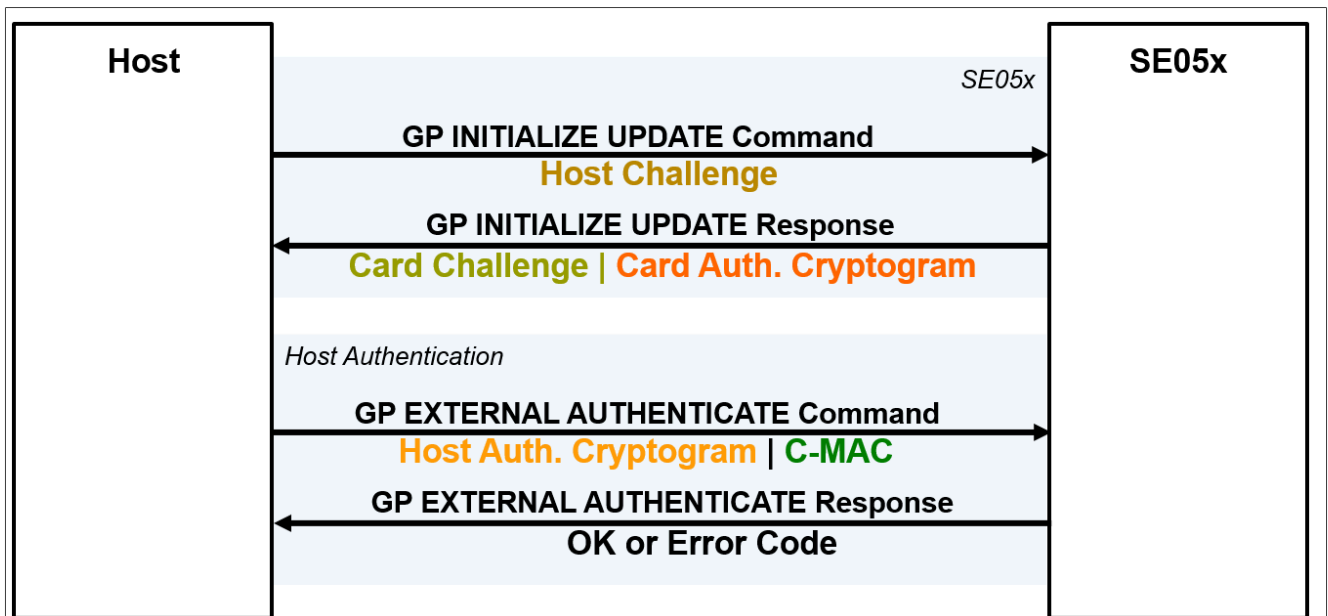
Host

SE05x

SE05x

GP INITIALIZE UPDATE Command
Host Challenge

GP INITIALIZE UPDATE Response
Card Challenge | Card Auth. Cryptogram

Host Authentication

GP EXTERNAL AUTHENTICATE Command
Host Auth. Cryptogram | C-MAC

GP EXTERNAL AUTHENTICATE Response
OK or Error Code